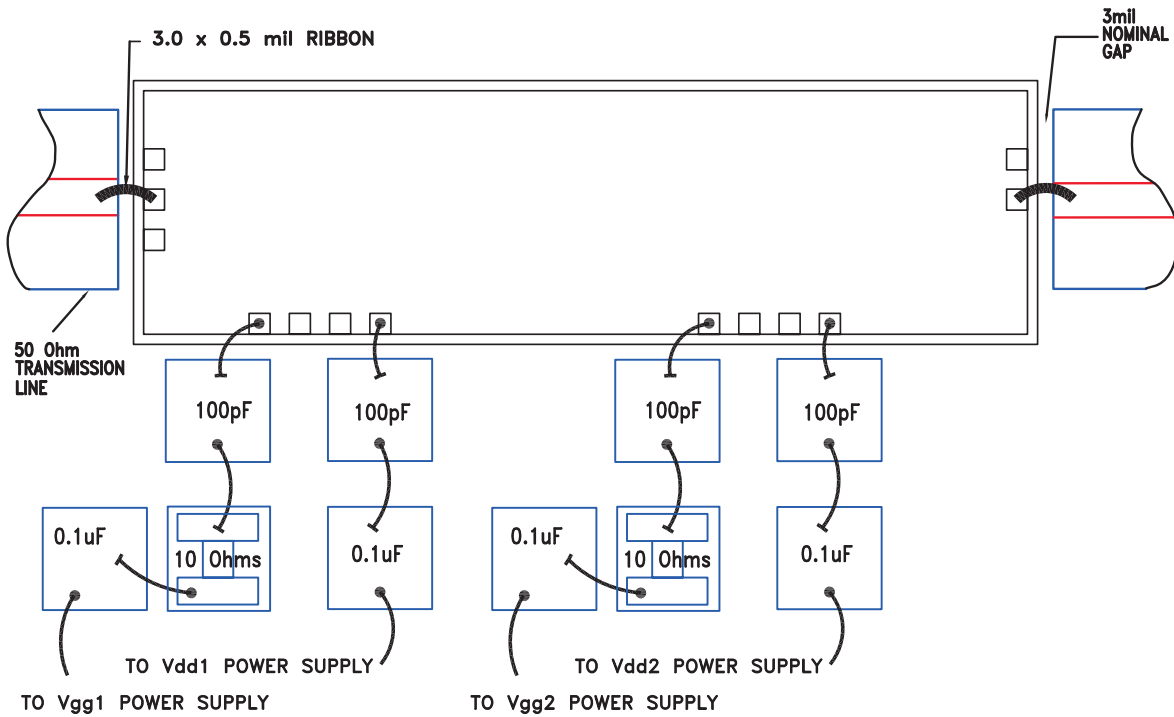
3.0 x 0.5 mil RIBBON

3mil NOMINAL GAP

50 Ohm TRANSMISSION LINE

100pF

100pF

100pF

100pF

0.1uF

10 Ohms

0.1uF

0.1uF

10 Ohms

0.1uF

TO Vdd1 POWER SUPPLY

TO Vdd2 POWER SUPPLY

TO Vgg1 POWER SUPPLY

TO Vgg2 POWER SUPPLY